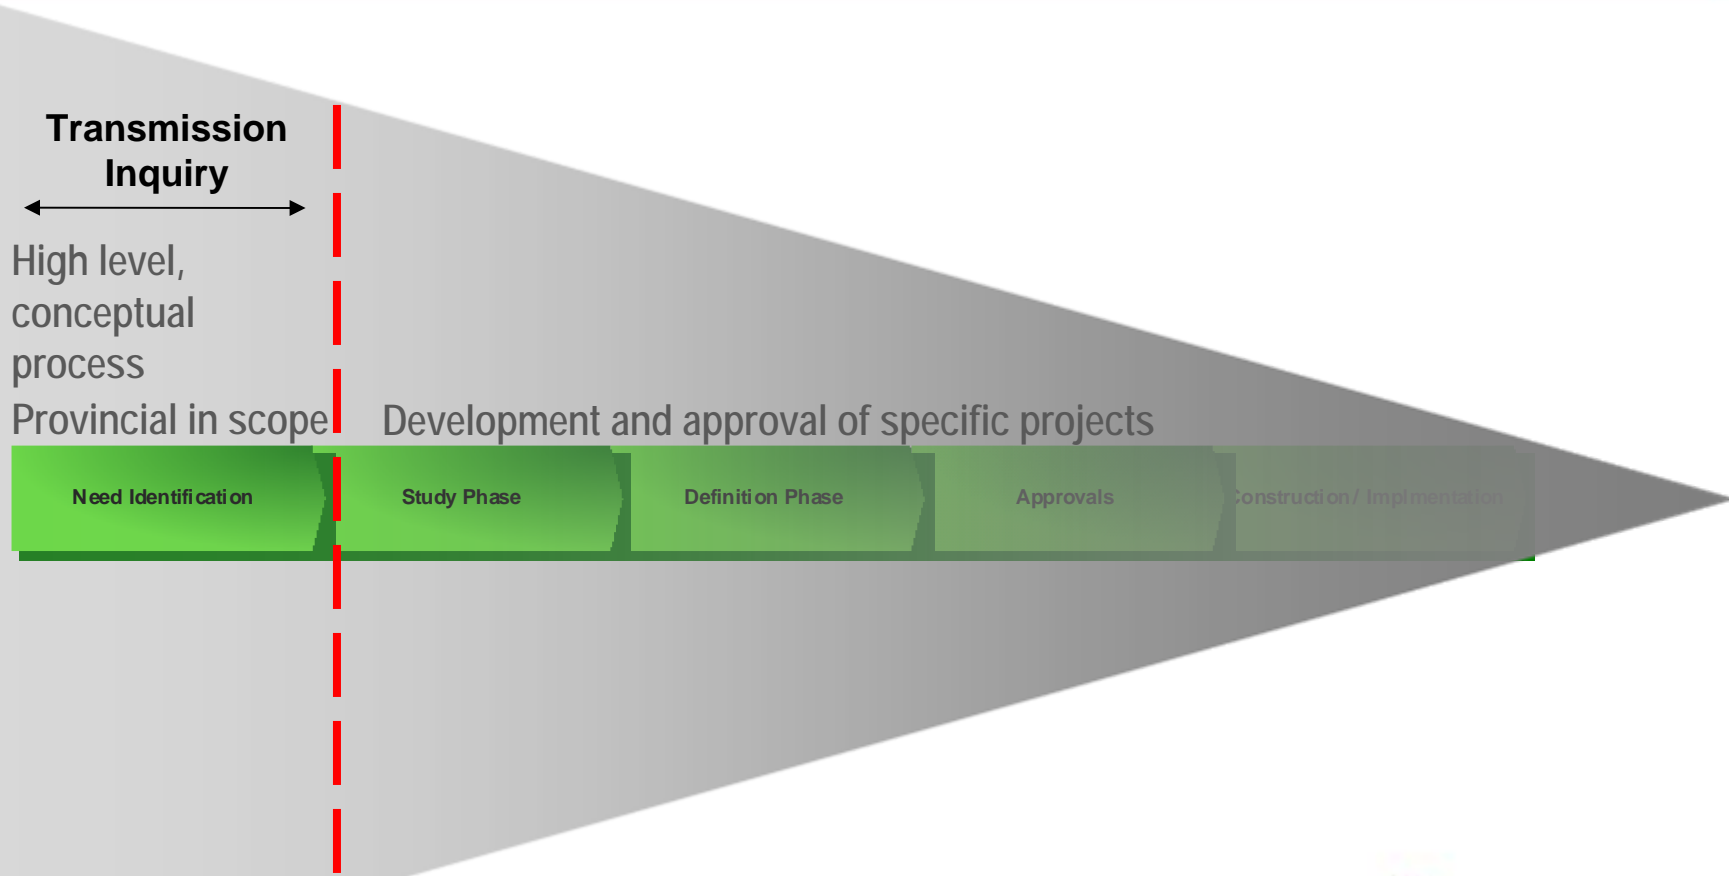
Transmission Inquiry

High level, conceptual process

Provincial in scope

Development and approval of specific projects

Need Identification

Study Phase

Definition Phase

Approvals

Construction/ Implementation